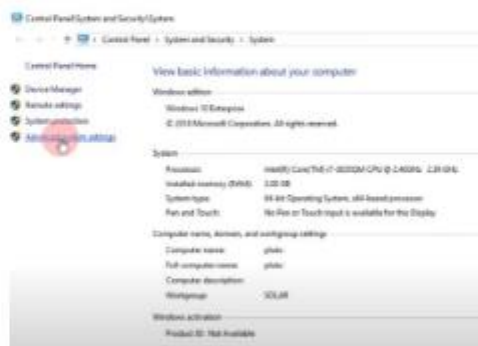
Control Panel\System and Security\System

Control Panel > System and Security > System

Control Panel Home

Device Manager
Remote settings
System protection
Advanced system settings

View basic information about your computer

Windows edition
Windows 10 Enterprise
© 2015 Microsoft Corporation. All rights reserved.

System
Processor: Intel(R) Core(TM) i7-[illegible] CPU @ 2.40GHz 2.39 GHz
Installed memory (RAM): 2.00 GB
System type: 64-bit Operating System, x64-based processor
Pen and Touch: No Pen or Touch Input is available for this Display

Computer name, domain, and workgroup settings
Computer name: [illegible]
Full computer name: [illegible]
Computer description:
Workgroup: SOLAR

Windows activation
Product ID: Not Available